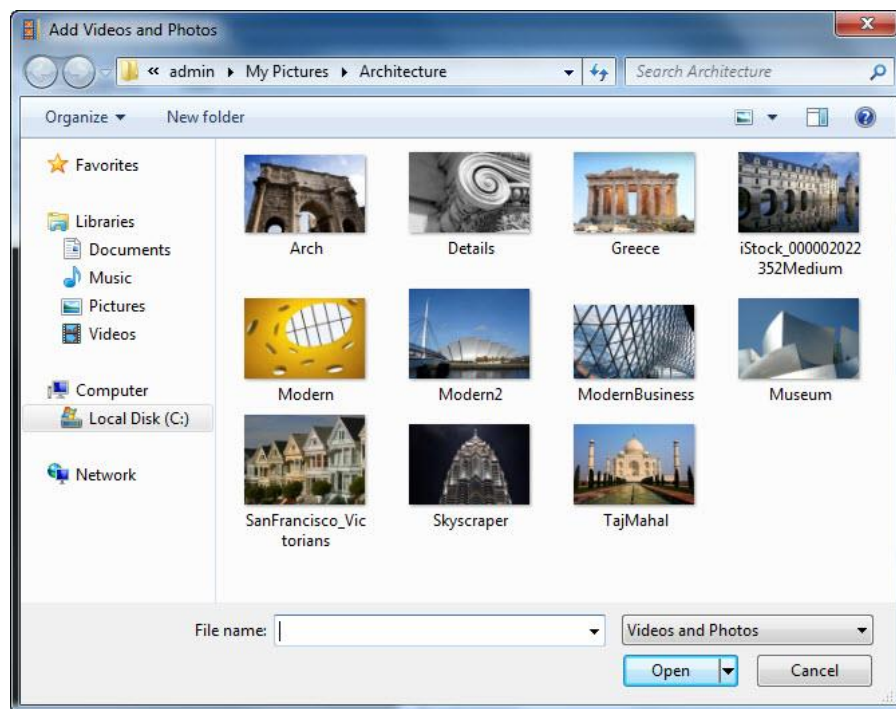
Add Videos and Photos

« admin ▸ My Pictures ▸ Architecture

Search Architecture

Organize ▾ New folder

Favorites

Libraries
Documents
Music
Pictures
Videos

Computer
Local Disk (C:)

Network

Arch
Details
Greece
iStock_000002022352Medium
Modern
Modern2
ModernBusiness
Museum
SanFrancisco_Victorians
Skyscraper
TajMahal

File name:

Videos and Photos

Open

Cancel